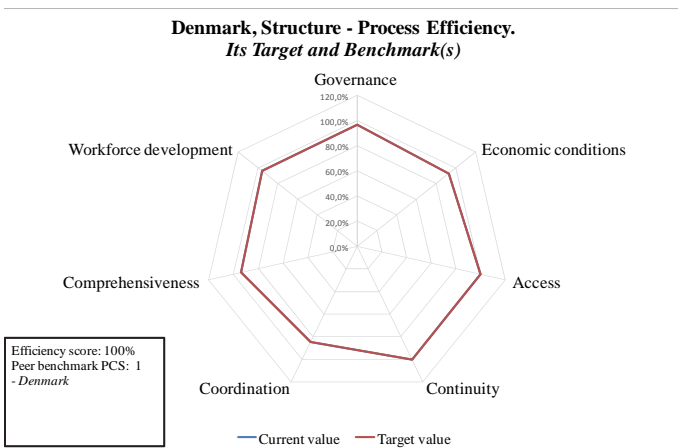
Denmark, Structure - Process Efficiency.
Its Target and Benchmark(s)

Governance

120,0%
100,0%
80,0%
60,0%
40,0%
20,0%
0,0%

Economic conditions

Access

Continuity

Coordination

Comprehensiveness

Workforce development

Efficiency score: 100%
Peer benchmark PCS: 1
- Denmark

Current value
Target value